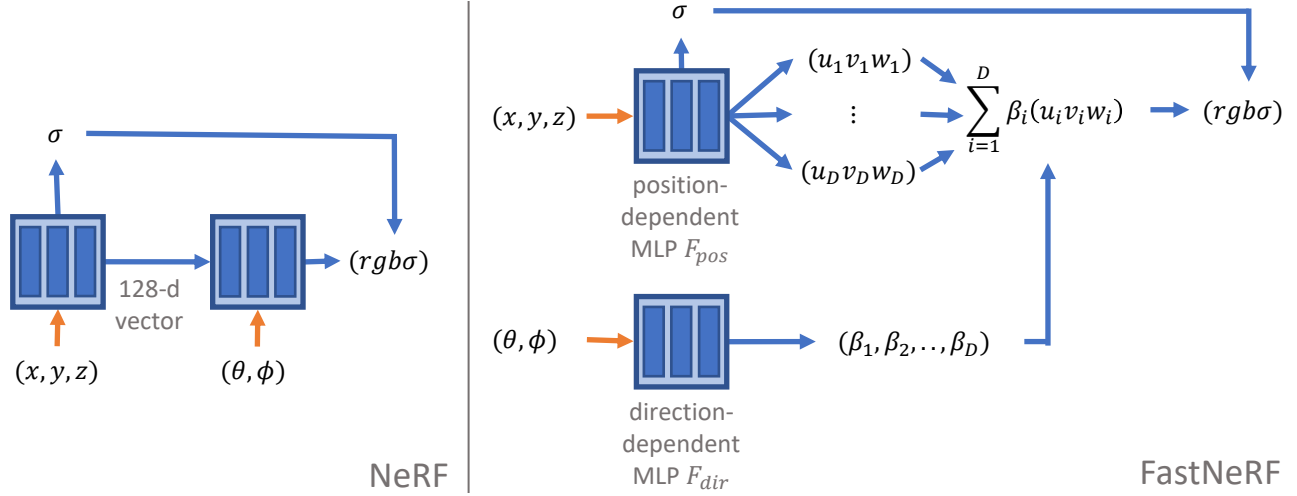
$\sigma$

128-d vector

$(rgb\sigma)$

$(x, y, z)$

$(\theta, \phi)$

NeRF

$\sigma$

$(u_1 v_1 w_1)$

$(x, y, z)$

$\vdots$

$\sum_{i=1}^{D} \beta_i (u_i v_i w_i)$

$(rgb\sigma)$

$(u_D v_D w_D)$

position-dependent MLP $F_{pos}$

$(\theta, \phi)$

$(\beta_1, \beta_2, .., \beta_D)$

direction-dependent MLP $F_{dir}$

FastNeRF